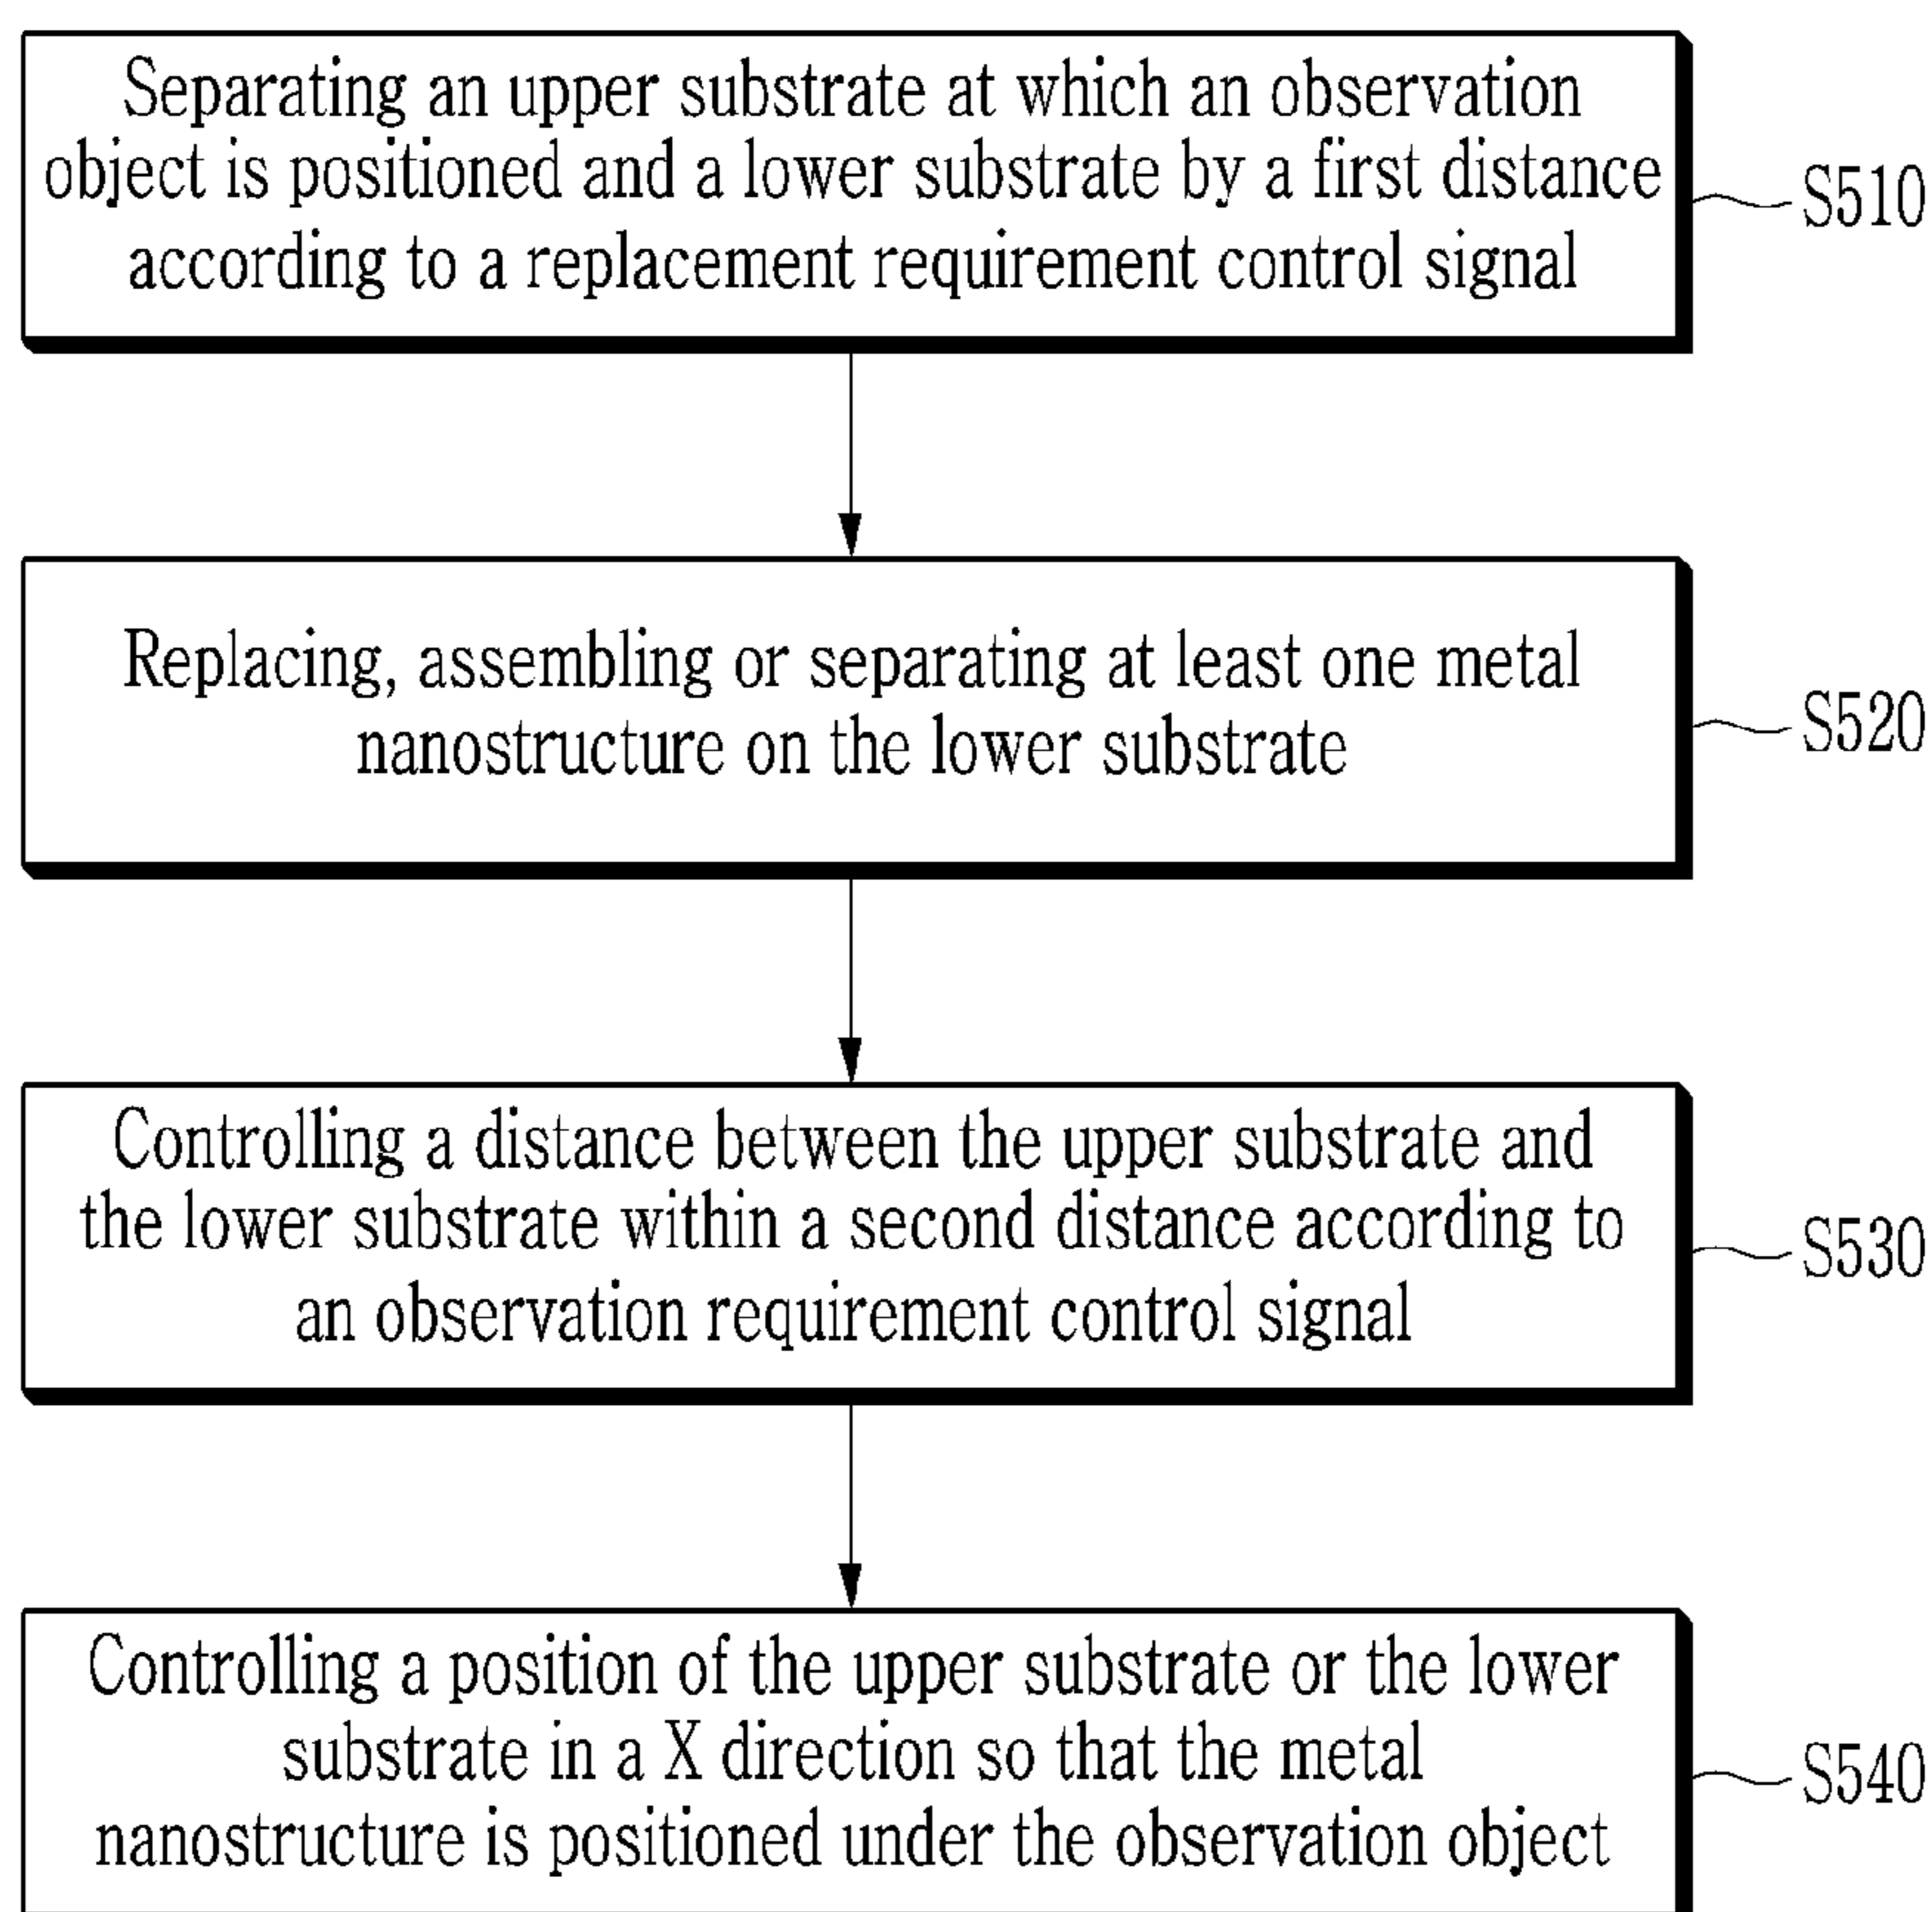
Separating an upper substrate at which an observation object is positioned and a lower substrate by a first distance according to a replacement requirement control signal

S510

Replacing, assembling or separating at least one metal nanostructure on the lower substrate

S520

Controlling a distance between the upper substrate and the lower substrate within a second distance according to an observation requirement control signal

S530

Controlling a position of the upper substrate or the lower substrate in a X direction so that the metal nanostructure is positioned under the observation object

S540